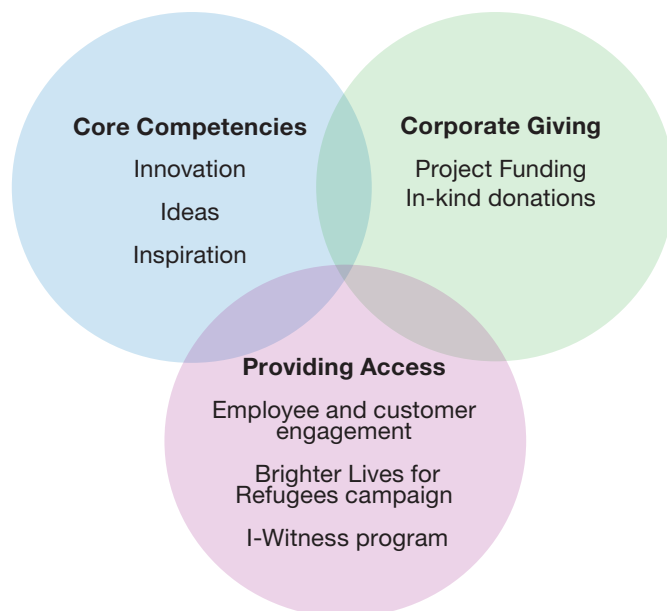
Core Competencies
Innovation
Ideas
Inspiration

Corporate Giving
Project Funding
In-kind donations

Providing Access
Employee and customer engagement
Brighter Lives for Refugees campaign
I-Witness program